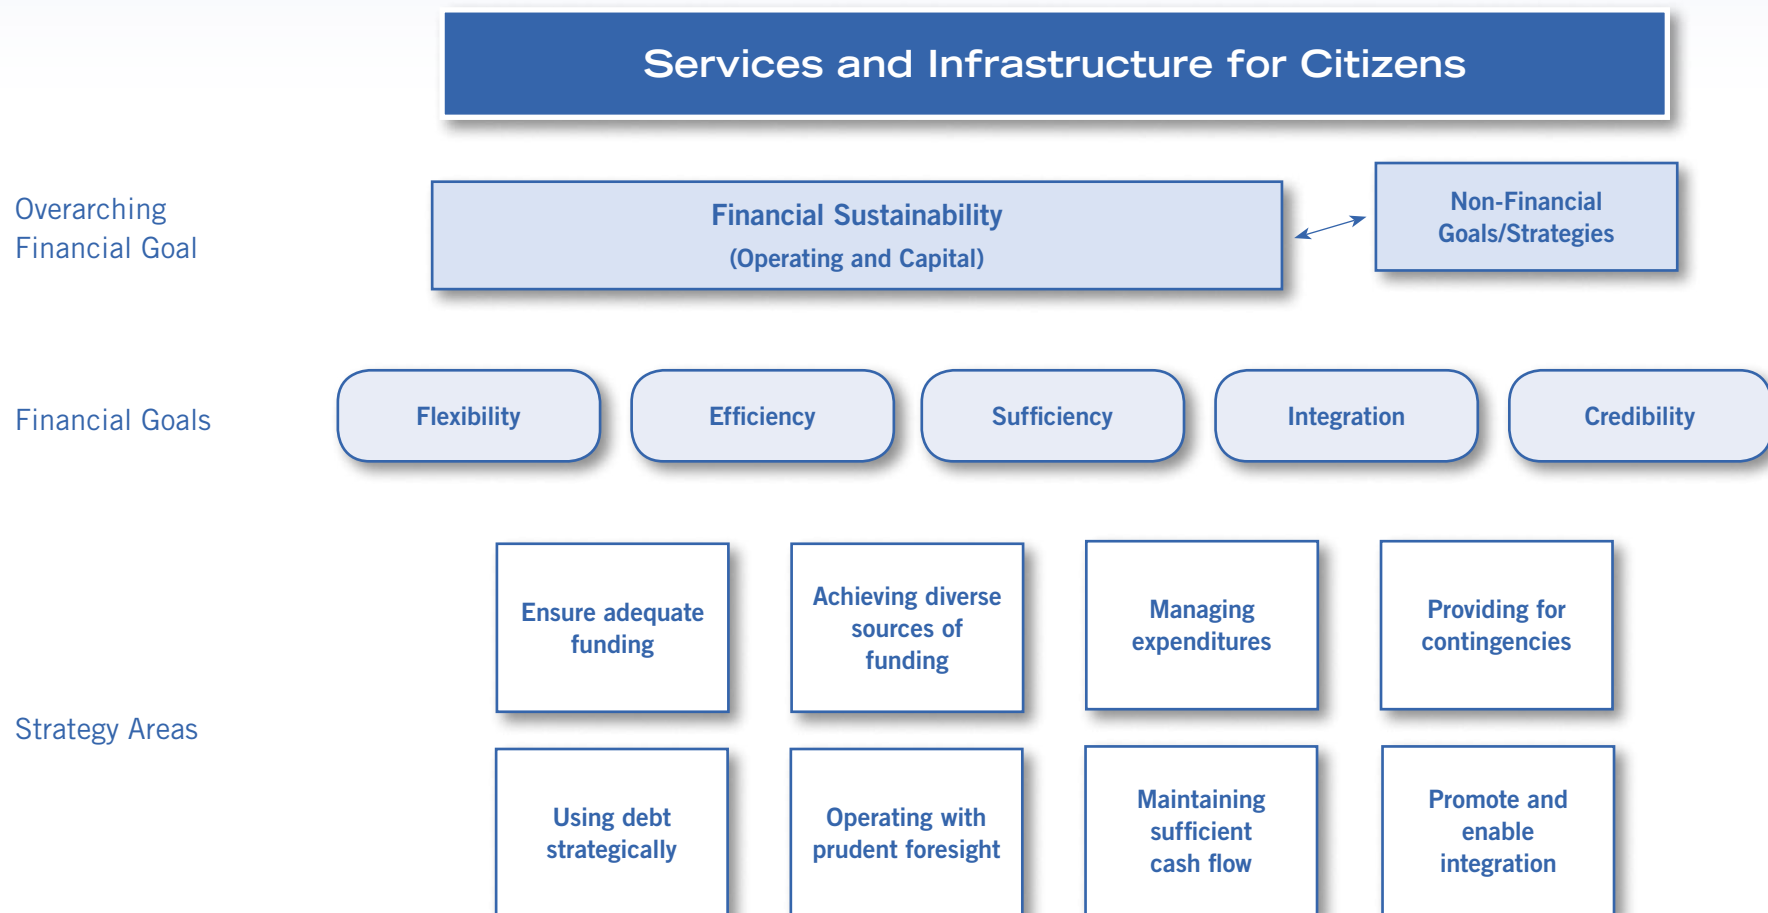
Services and Infrastructure for Citizens

Overarching Financial Goal

Financial Sustainability
(Operating and Capital)

Non-Financial Goals/Strategies

Financial Goals

Flexibility

Efficiency

Sufficiency

Integration

Credibility

Strategy Areas

Ensure adequate funding

Achieving diverse sources of funding

Managing expenditures

Providing for contingencies

Using debt strategically

Operating with prudent foresight

Maintaining sufficient cash flow

Promote and enable integration